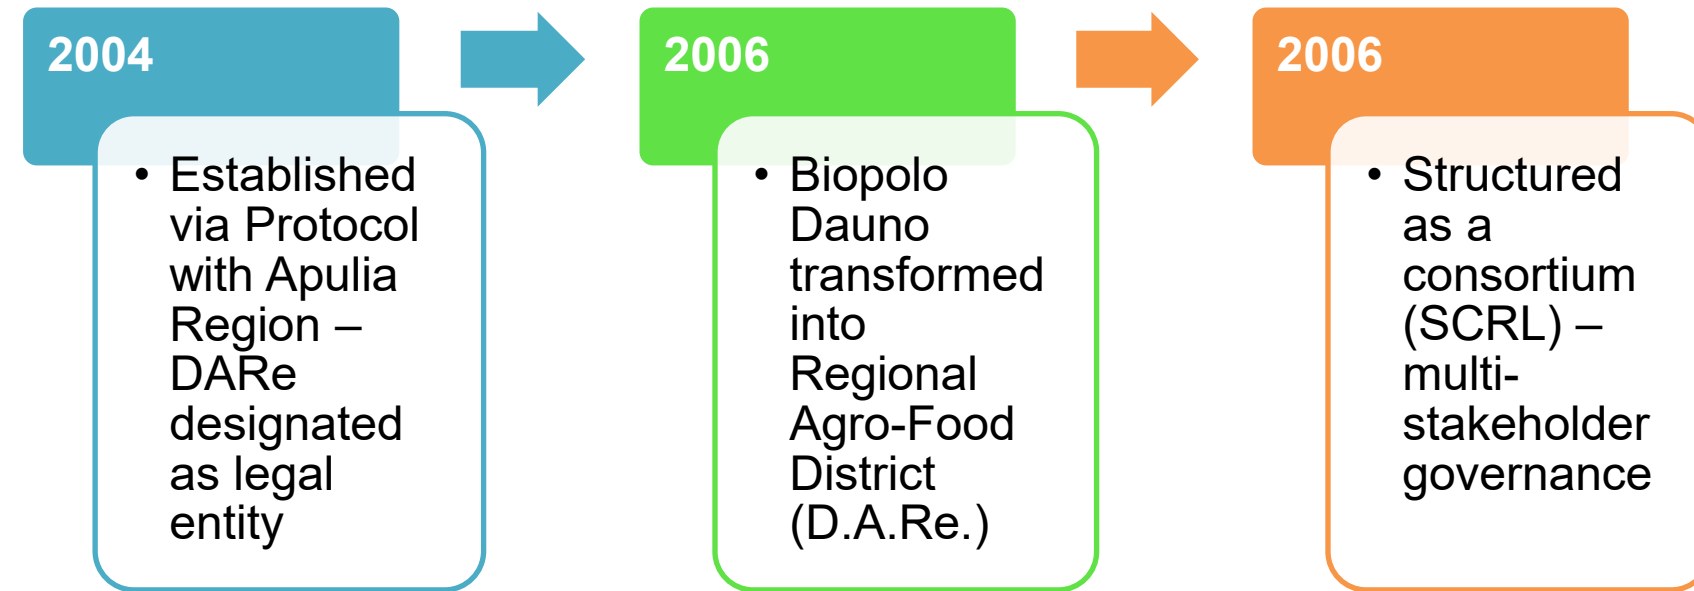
2004

• Established via Protocol with Apulia Region – DARe designated as legal entity

2006

• Biopolo Dauno transformed into Regional Agro-Food District (D.A.Re.)

2006

• Structured as a consortium (SCRL) – multi-stakeholder governance